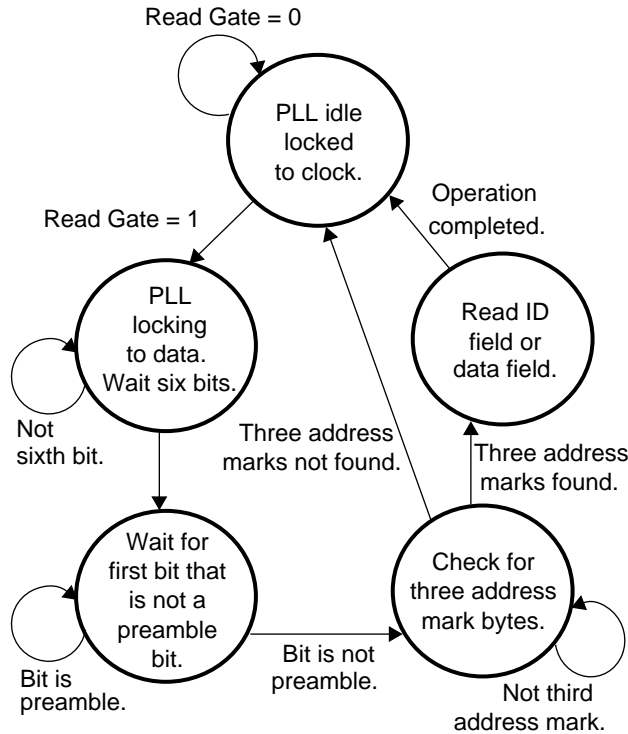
Read Gate = 0

PLL idle locked to clock.

Operation completed.

Read Gate = 1

PLL locking to data. Wait six bits.

Read ID field or data field.

Not sixth bit.

Three address marks not found.

Three address marks found.

Wait for first bit that is not a preamble bit.

Check for three address mark bytes.

Bit is preamble.

Bit is not preamble.

Not third address mark.